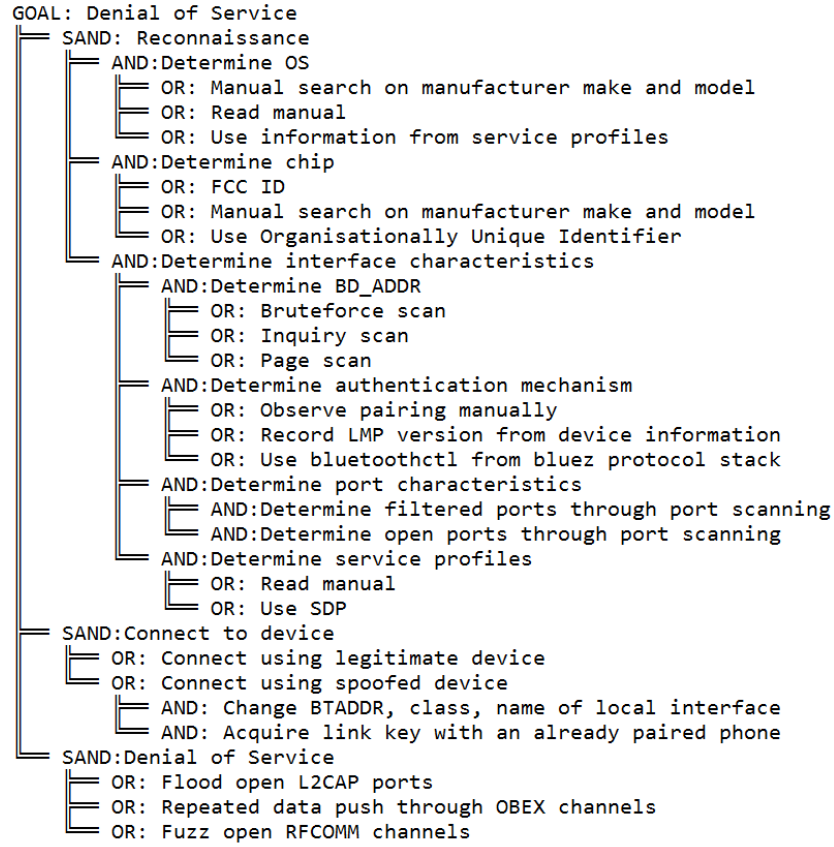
GOAL: Denial of Service
SAND: Reconnaissance
AND:Determine OS
OR: Manual search on manufacturer make and model
OR: Read manual
OR: Use information from service profiles
AND:Determine chip
OR: FCC ID
OR: Manual search on manufacturer make and model
OR: Use Organisationally Unique Identifier
AND:Determine interface characteristics
AND:Determine BD_ADDR
OR: Bruteforce scan
OR: Inquiry scan
OR: Page scan
AND:Determine authentication mechanism
OR: Observe pairing manually
OR: Record LMP version from device information
OR: Use bluetoothctl from bluez protocol stack
AND:Determine port characteristics
AND:Determine filtered ports through port scanning
AND:Determine open ports through port scanning
AND:Determine service profiles
OR: Read manual
OR: Use SDP
SAND:Connect to device
OR: Connect using legitimate device
OR: Connect using spoofed device
AND: Change BTADDR, class, name of local interface
AND: Acquire link key with an already paired phone
SAND:Denial of Service
OR: Flood open L2CAP ports
OR: Repeated data push through OBEX channels
OR: Fuzz open RFCOMM channels